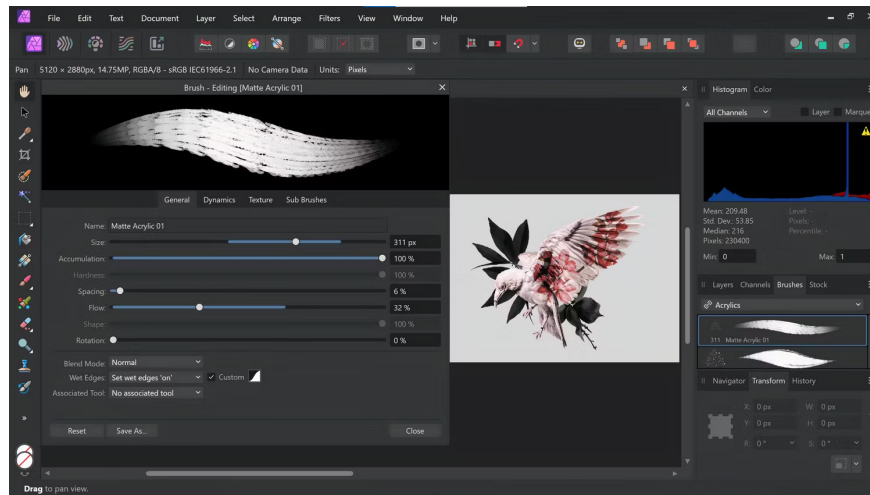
File Edit Text Document Layer Select Arrange Filters View Window Help

Pan 5120 × 2880px, 14.75MP, RGBA/8 - sRGB IEC61966-2.1 No Camera Data Units: Pixels

Brush - Editing [Matte Acrylic 01]

General Dynamics Texture Sub Brushes

Name: Matte Acrylic 01
Size: 311 px
Accumulation: 100 %
Hardness: 100 %
Spacing: 6 %
Flow: 32 %
Shape: 100 %
Rotation: 0 %

Blend Mode: Normal
Wet Edges: Set wet edges 'on' Custom
Associated Tool: No associated tool

Reset Save As... Close

Histogram Color
All Channels Layer Marque
Mean: 209.48 Level: -
Std. Dev.: 53.85 Pixels: -
Median: 216 Percentile: -
Pixels: 230400
Min: 0 Max: 1

Layers Channels Brushes Stock
Acrylics
311 Matte Acrylic 01

Navigator Transform History
X: 0 px W: 0 px
Y: 0 px H: 0 px
R: 0 ° S: 0 °

Drag to pan view.